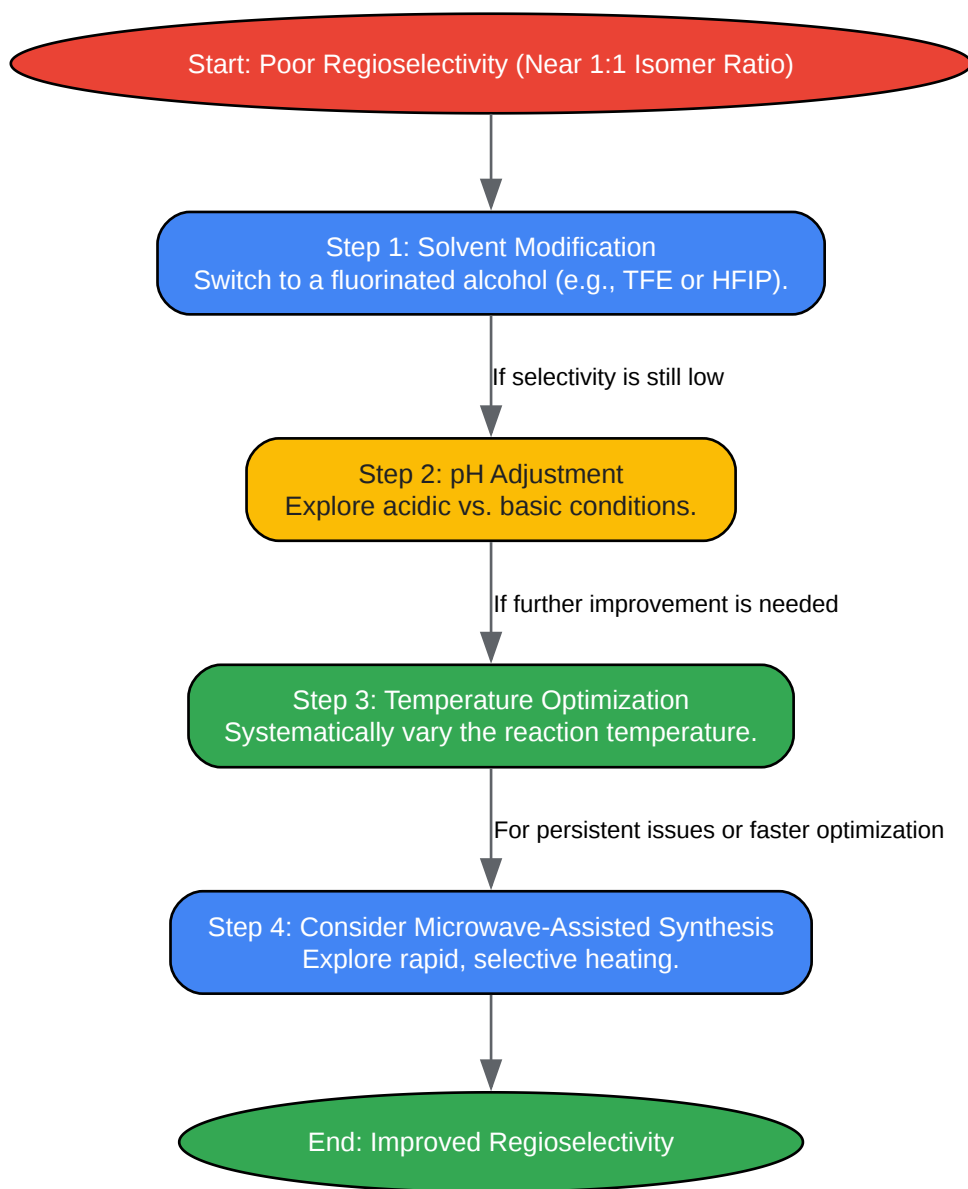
Start: Poor Regioselectivity (Near 1:1 Isomer Ratio)

Step 1: Solvent Modification
Switch to a fluorinated alcohol (e.g., TFE or HFIP).

If selectivity is still low

Step 2: pH Adjustment
Explore acidic vs. basic conditions.

If further improvement is needed

Step 3: Temperature Optimization
Systematically vary the reaction temperature.

For persistent issues or faster optimization

Step 4: Consider Microwave-Assisted Synthesis
Explore rapid, selective heating.

End: Improved Regioselectivity